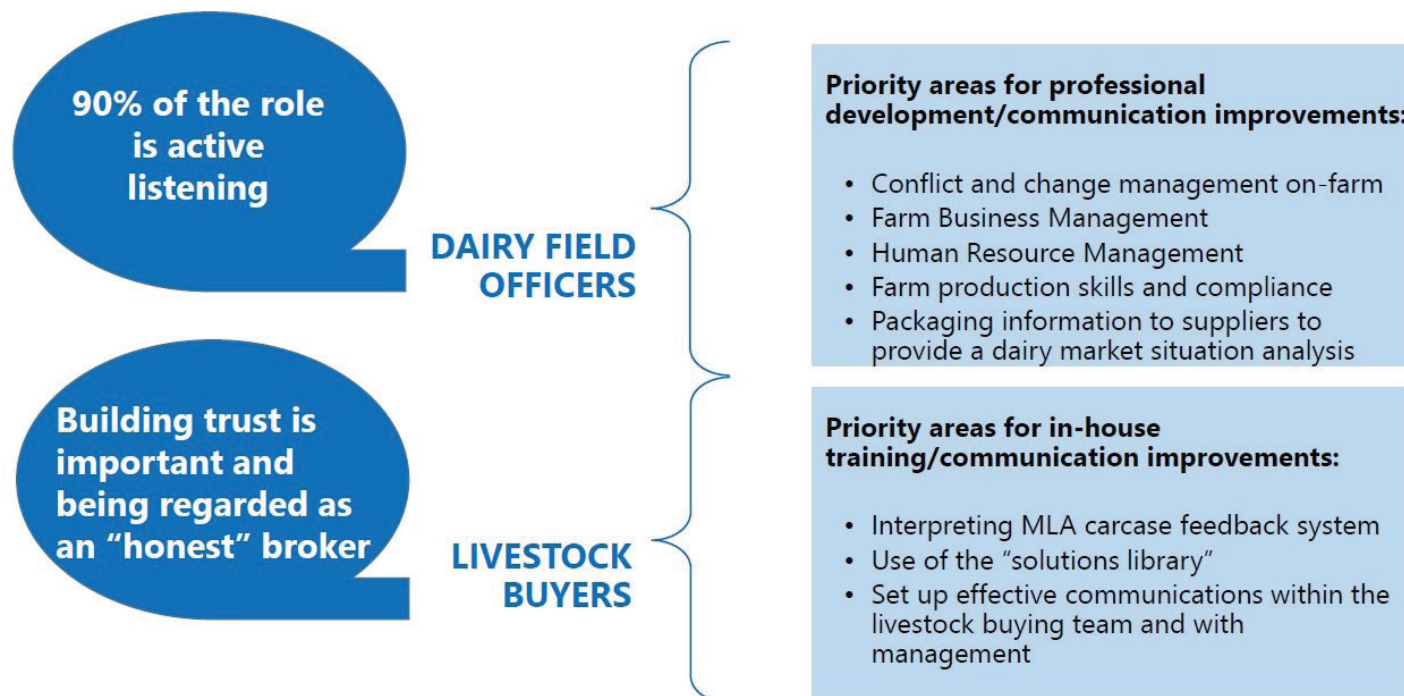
90% of the role is active listening

DAIRY FIELD OFFICERS

Priority areas for professional development/communication improvements:

- Conflict and change management on-farm
- Farm Business Management
- Human Resource Management
- Farm production skills and compliance
- Packaging information to suppliers to provide a dairy market situation analysis

Building trust is important and being regarded as an "honest" broker

LIVESTOCK BUYERS

Priority areas for in-house training/communication improvements:

- Interpreting MLA carcase feedback system
- Use of the "solutions library"
- Set up effective communications within the livestock buying team and with management